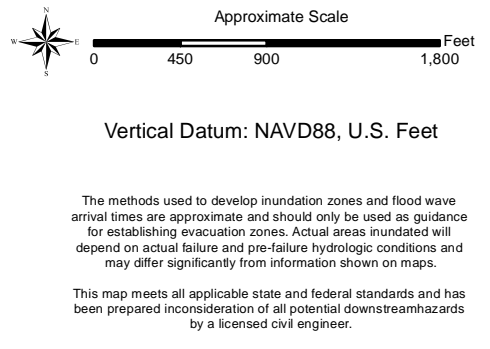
N
W E
S

Approximate Scale

Feet
0 450 900 1,800

Vertical Datum: NAVD88, U.S. Feet

The methods used to develop inundation zones and flood wave arrival times are approximate and should only be used as guidance for establishing evacuation zones. Actual areas inundated will depend on actual failure and pre-failure hydrologic conditions and may differ significantly from information shown on maps.

This map meets all applicable state and federal standards and has been prepared inconsideration of all potential downstreamhazards by a licensed civil engineer.